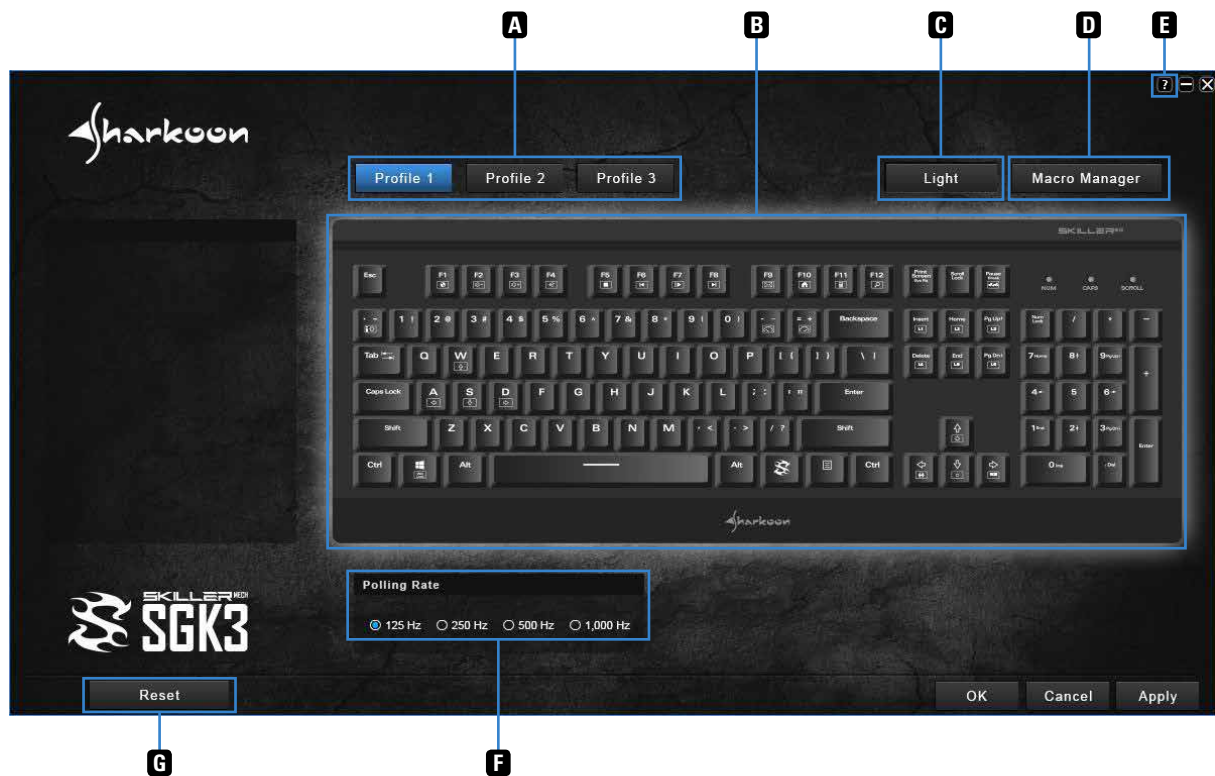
A B C D E

?

Sharkoon

Profile 1 Profile 2 Profile 3

Light

Macro Manager

SKILLER

Esc F1 F2 F3 F4 F5 F6 F7 F8 F9 F10 F11 F12 Print Screen Scroll Lock Pause Break

NUM CAPS SCROLL

1 ! 2 @ 3 # 4 $ 5 % 6 ^ 7 & 8 * 9 ( 0 ) - _ = + Backspace Insert Home Pg Up Num Lock / * -

Tab Q W E R T Y U I O P [ { ] } \ | Delete End Pg Dn 7 Home 8 9 Pg Up +

Caps Lock A S D F G H J K L ; : ' " Enter 4 5 6

Shift Z X C V B N M , < . > / ? Shift 1 End 2 3 Pg Dn Enter

Ctrl Alt Alt Ctrl 0 Ins . Del

Sharkoon

SKILLER MECH SGK3

Polling Rate

125 Hz 250 Hz 500 Hz 1,000 Hz

Reset

OK Cancel Apply

G F